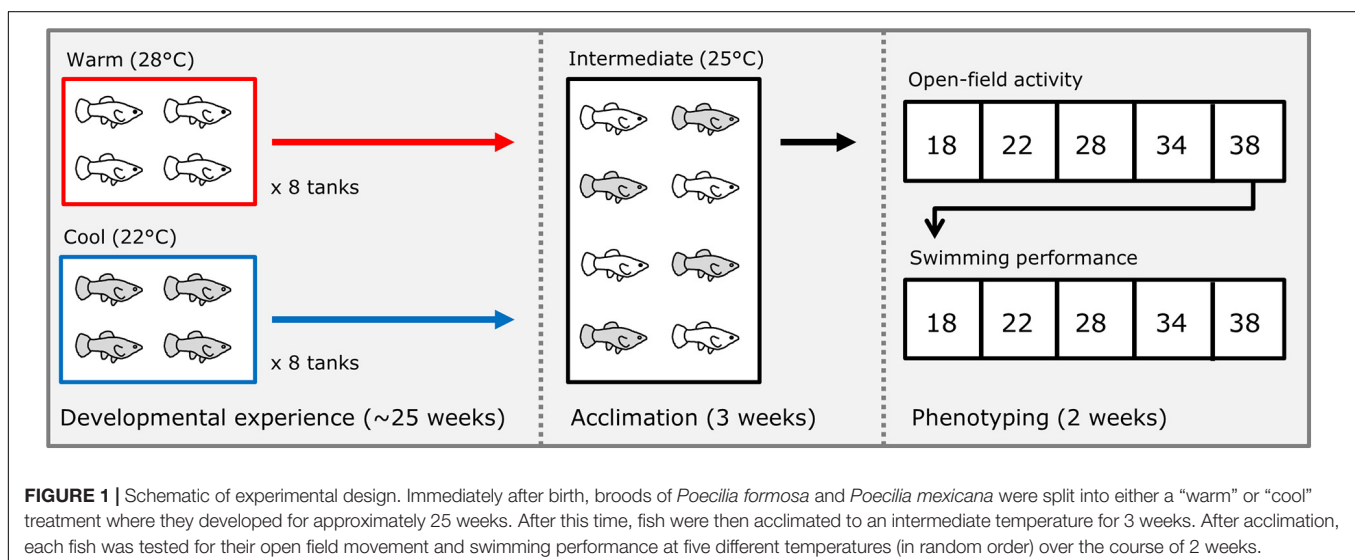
Warm (28°C)

x 8 tanks

Cool (22°C)

x 8 tanks

Developmental experience (~25 weeks)

Intermediate (25°C)

Acclimation (3 weeks)

Open-field activity

| 18 | 22 | 28 | 34 | 38 |
|---|---|---|---|---|

Swimming performance

| 18 | 22 | 28 | 34 | 38 |
|---|---|---|---|---|

Phenotyping (2 weeks)

**FIGURE 1 |** Schematic of experimental design. Immediately after birth, broods of *Poecilia formosa* and *Poecilia mexicana* were split into either a "warm" or "cool" treatment where they developed for approximately 25 weeks. After this time, fish were then acclimated to an intermediate temperature for 3 weeks. After acclimation, each fish was tested for their open field movement and swimming performance at five different temperatures (in random order) over the course of 2 weeks.